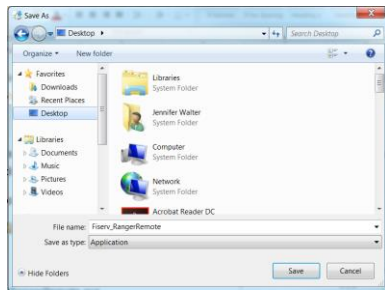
Save As

Desktop ▸

Search Desktop

Organize ▾

New folder

Favorites

Downloads

Recent Places

Desktop

Libraries

Documents

Music

Pictures

Videos

Libraries
System Folder

Jennifer Walter
System Folder

Computer
System Folder

Network
System Folder

Acrobat Reader DC

File name: Fiserv_RangerRemote

Save as type: Application

Hide Folders

Save

Cancel